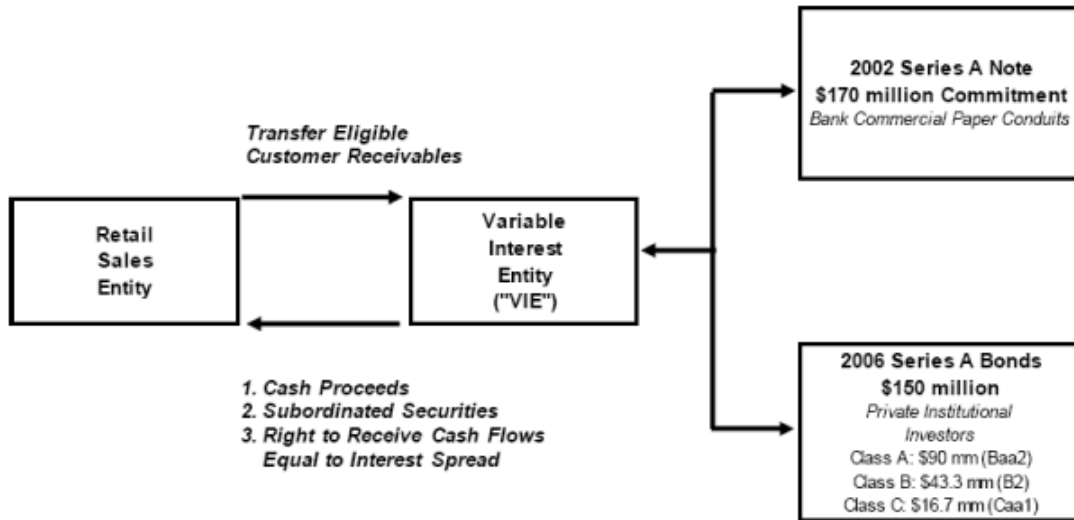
Transfer Eligible Customer Receivables

Retail Sales Entity

Variable Interest Entity ("VIE")

2002 Series A Note
$170 million Commitment
Bank Commercial Paper Conduits

2006 Series A Bonds
$150 million
Private Institutional Investors
Class A: $90 mm (Baa2)
Class B: $43.3 mm (B2)
Class C: $16.7 mm (Caa1)

1. Cash Proceeds
2. Subordinated Securities
3. Right to Receive Cash Flows Equal to Interest Spread